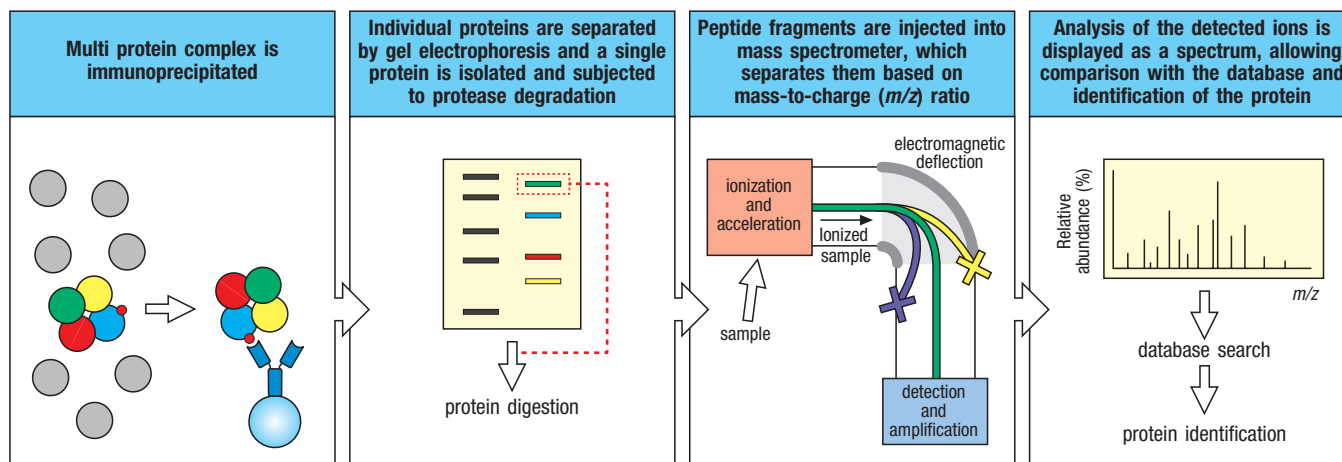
Multi protein complex is immunoprecipitated

Individual proteins are separated by gel electrophoresis and a single protein is isolated and subjected to protease degradation

protein digestion

Peptide fragments are injected into mass spectrometer, which separates them based on mass-to-charge ($m/z$) ratio

ionization and acceleration

electromagnetic deflection

Ionized sample

sample

detection and amplification

Analysis of the detected ions is displayed as a spectrum, allowing comparison with the database and identification of the protein

Relative abundance (%)

$m/z$

database search

protein identification